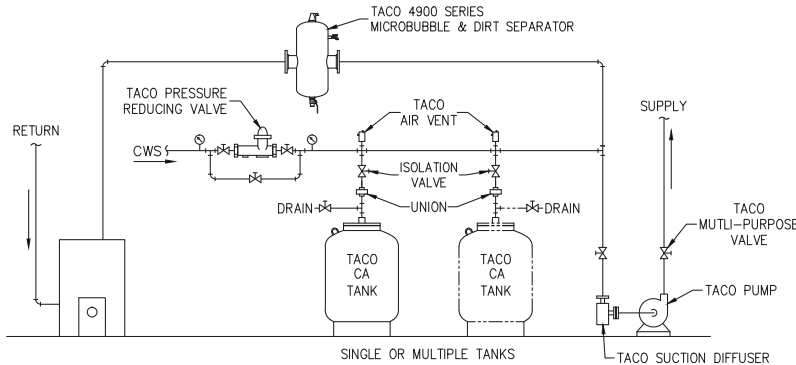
TACO 4900 SERIES
MICROBUBBLE & DIRT SEPARATOR

TACO PRESSURE
REDUCING VALVE

TACO
AIR VENT

SUPPLY

RETURN

CWS

ISOLATION
VALVE

DRAIN

UNION

DRAIN

TACO
MUTLI–PURPOSE
VALVE

TACO
CA
TANK

TACO
CA
TANK

TACO PUMP

SINGLE OR MULTIPLE TANKS

TACO SUCTION DIFFUSER